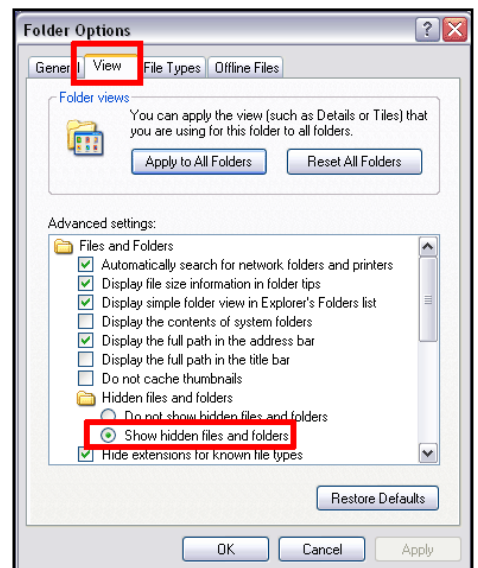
Folder Options

General View File Types Offline Files

Folder views

You can apply the view (such as Details or Tiles) that you are using for this folder to all folders.

Apply to All Folders Reset All Folders

Advanced settings:

Files and Folders
Automatically search for network folders and printers
Display file size information in folder tips
Display simple folder view in Explorer's Folders list
Display the contents of system folders
Display the full path in the address bar
Display the full path in the title bar
Do not cache thumbnails
Hidden files and folders
Do not show hidden files and folders
Show hidden files and folders
Hide extensions for known file types

Restore Defaults

OK Cancel Apply